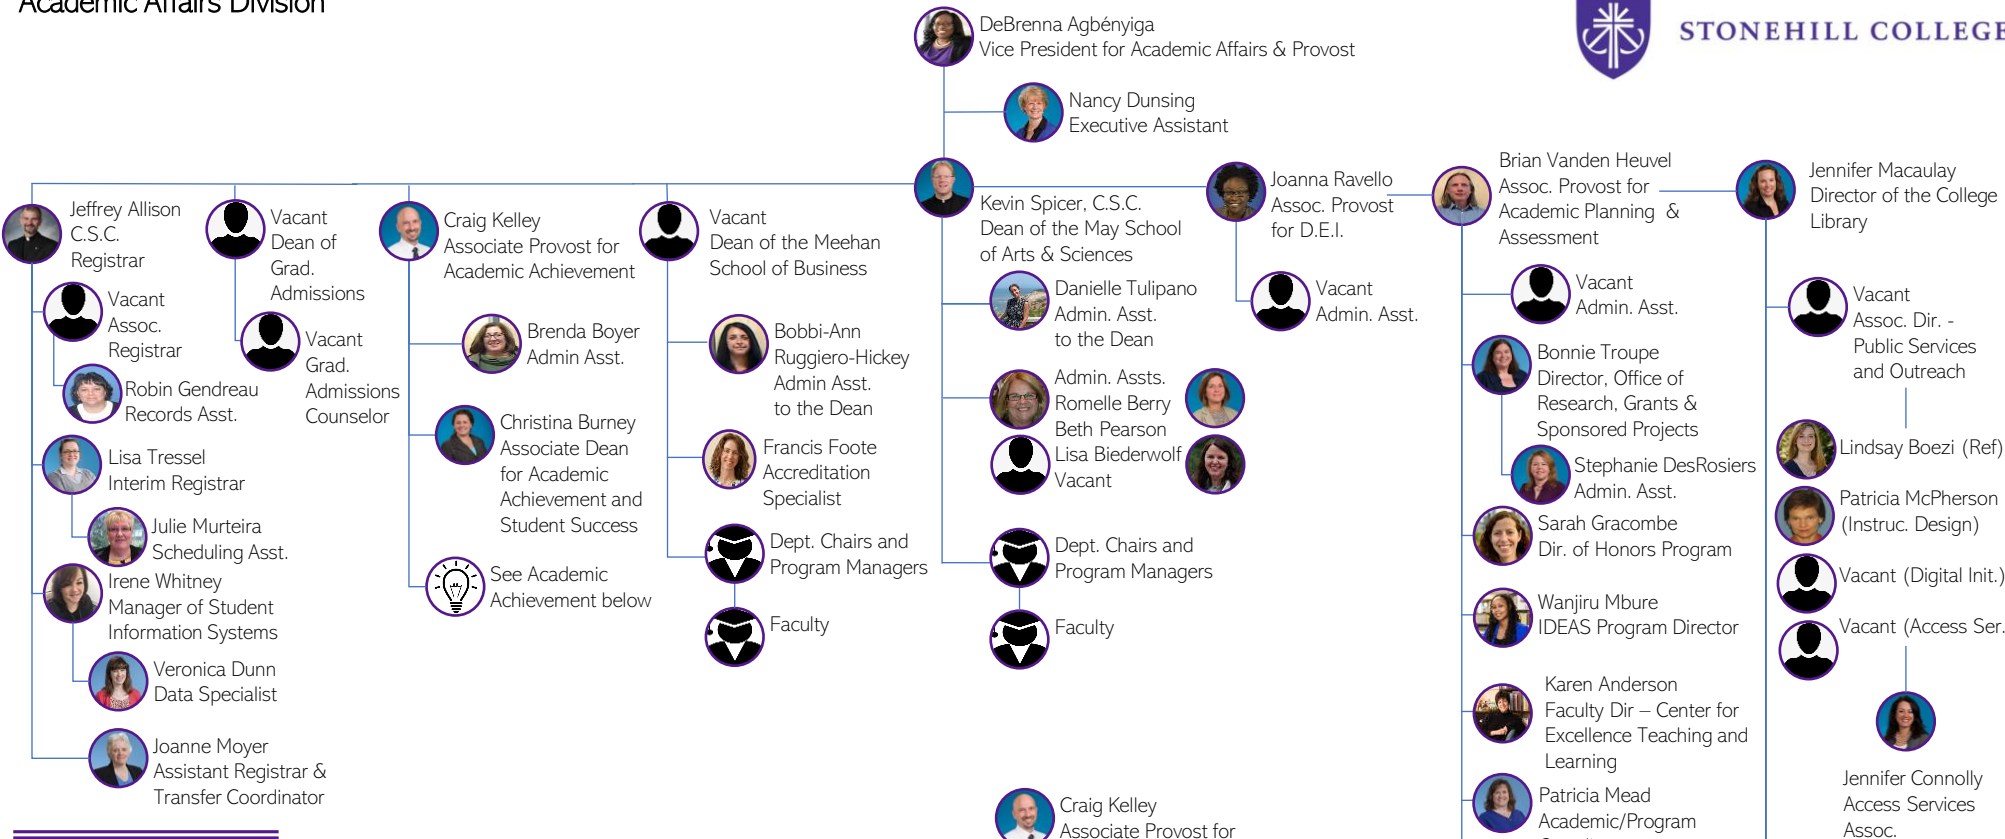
Academic Affairs Division

STONEHILL COLLEGE

DeBrenna Agbényiga
Vice President for Academic Affairs & Provost

Nancy Dunsing
Executive Assistant

Jeffrey Allison C.S.C.
Registrar

Vacant
Assoc. Registrar

Robin Gendreau
Records Asst.

Lisa Tressel
Interim Registrar

Julie Murteira
Scheduling Asst.

Irene Whitney
Manager of Student Information Systems

Veronica Dunn
Data Specialist

Joanne Moyer
Assistant Registrar & Transfer Coordinator

Vacant
Dean of Grad. Admissions

Vacant
Grad. Admissions Counselor

Craig Kelley
Associate Provost for Academic Achievement

Brenda Boyer
Admin Asst.

Christina Burney
Associate Dean for Academic Achievement and Student Success

See Academic Achievement below

Vacant
Dean of the Meehan School of Business

Bobbi-Ann Ruggiero-Hickey
Admin Asst. to the Dean

Francis Foote
Accreditation Specialist

Dept. Chairs and Program Managers

Faculty

Kevin Spicer, C.S.C.
Dean of the May School of Arts & Sciences

Danielle Tulipano
Admin. Asst. to the Dean

Admin. Assts.
Romelle Berry
Beth Pearson
Lisa Biederwolf
Vacant

Dept. Chairs and Program Managers

Faculty

Craig Kelley
Associate Provost for

Joanna Ravello
Assoc. Provost for D.E.I.

Vacant
Admin. Asst.

Brian Vanden Heuvel
Assoc. Provost for Academic Planning & Assessment

Vacant
Admin. Asst.

Bonnie Troupe
Director, Office of Research, Grants & Sponsored Projects

Stephanie DesRosiers
Admin. Asst.

Sarah Gracombe
Dir. of Honors Program

Wanjiru Mbure
IDEAS Program Director

Karen Anderson
Faculty Dir – Center for Excellence Teaching and Learning

Patricia Mead
Academic/Program

Jennifer Macaulay
Director of the College Library

Vacant
Assoc. Dir. - Public Services and Outreach

Lindsay Boezi (Ref)

Patricia McPherson (Instruc. Design)

Vacant (Digital Init.)

Vacant (Access Ser.

Jennifer Connolly
Access Services Assoc.